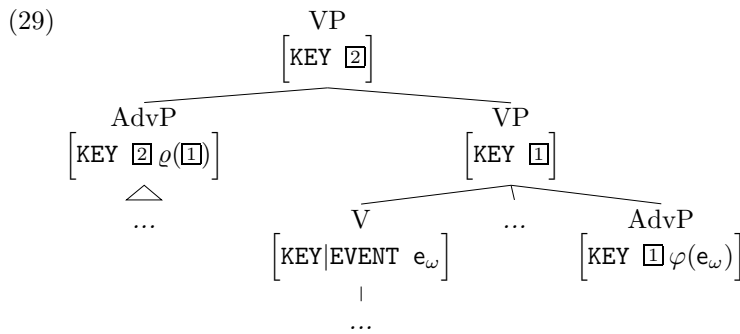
(29)

VP
$\left[\texttt{KEY}\ \boxed{2}\right]$

AdvP
$\left[\texttt{KEY}\ \boxed{2}\ \varrho(\boxed{1})\right]$

...

VP
$\left[\texttt{KEY}\ \boxed{1}\right]$

V
$\left[\texttt{KEY|EVENT}\ \mathsf{e}_{\omega}\right]$

...

...

AdvP
$\left[\texttt{KEY}\ \boxed{1}\ \varphi(\mathsf{e}_{\omega})\right]$